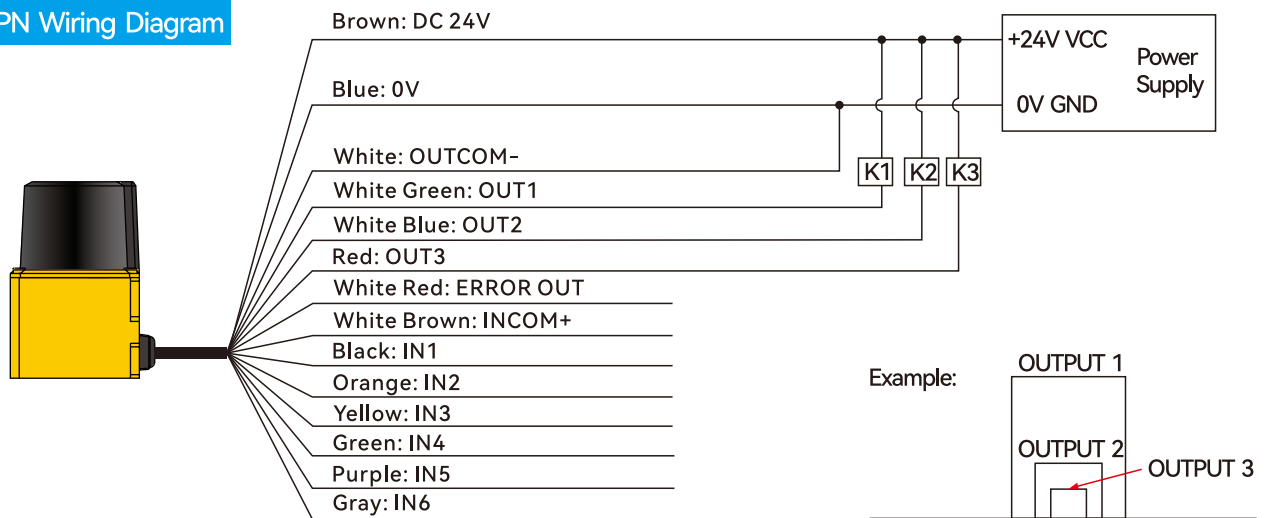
PN Wiring Diagram

Brown: DC 24V

Blue: 0V

White: OUTCOM-

White Green: OUT1

White Blue: OUT2

Red: OUT3

White Red: ERROR OUT

White Brown: INCOM+

Black: IN1

Orange: IN2

Yellow: IN3

Green: IN4

Purple: IN5

Gray: IN6

K1 K2 K3

+24V VCC

0V GND

Power Supply

Example:

OUTPUT 1

OUTPUT 2

OUTPUT 3